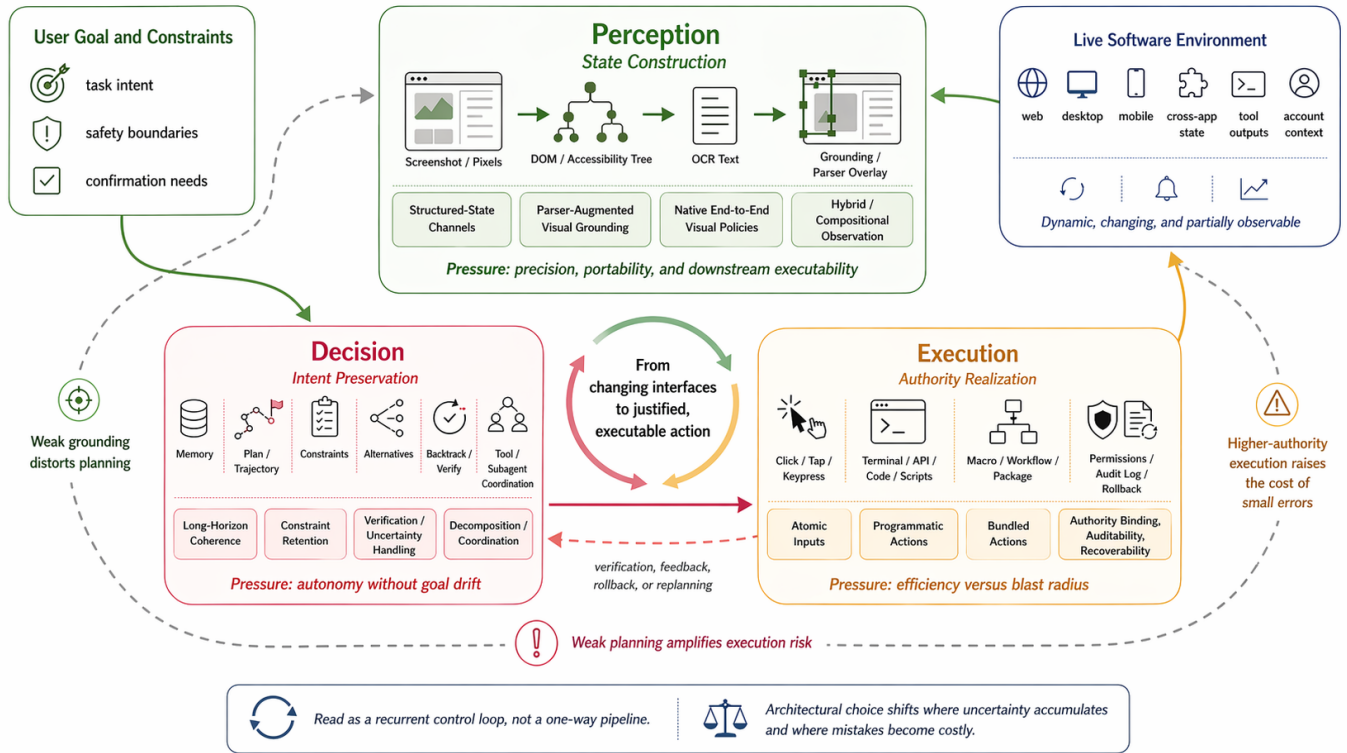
User Goal and Constraints

task intent

safety boundaries

confirmation needs

Perception
State Construction

Screenshot / Pixels

DOM / Accessibility Tree

OCR Text

Grounding / Parser Overlay

Structured-State Channels

Parser-Augmented Visual Grounding

Native End-to-End Visual Policies

Hybrid / Compositional Observation

Pressure: precision, portability, and downstream executability

Live Software Environment

web

desktop

mobile

cross-app state

tool outputs

account context

Dynamic, changing, and partially observable

Weak grounding distorts planning

Decision
Intent Preservation

Memory

Plan / Trajectory

Constraints

Alternatives

Backtrack / Verify

Tool / Subagent Coordination

Long-Horizon Coherence

Constraint Retention

Verification / Uncertainty Handling

Decomposition / Coordination

Pressure: autonomy without goal drift

From changing interfaces to justified, executable action

verification, feedback, rollback, or replanning

Execution
Authority Realization

Click / Tap / Keypress

Terminal / API / Code / Scripts

Macro / Workflow / Package

Permissions / Audit Log / Rollback

Atomic Inputs

Programmatic Actions

Bundled Actions

Authority Binding, Auditability, Recoverability

Pressure: efficiency versus blast radius

Higher-authority execution raises the cost of small errors

Weak planning amplifies execution risk

Read as a recurrent control loop, not a one-way pipeline.

Architectural choice shifts where uncertainty accumulates and where mistakes become costly.